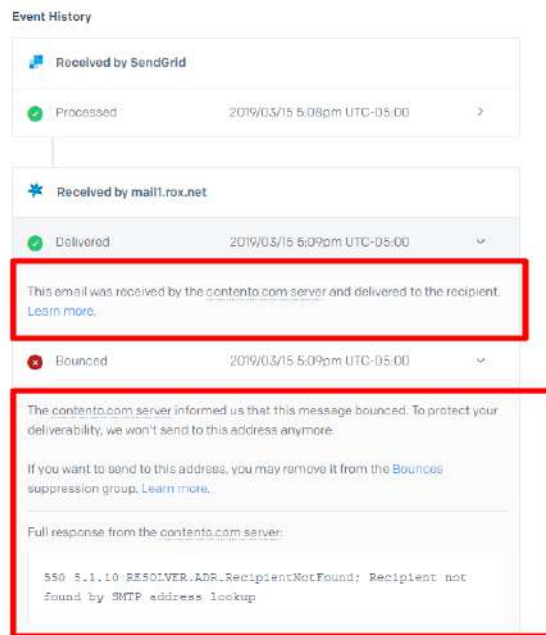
Event History

Received by SendGrid

Processed 2019/03/15 5:08pm UTC-05:00 >

Received by mail1.rox.net

Delivered 2019/03/15 5:09pm UTC-05:00

This email was received by the contento.com server and delivered to the recipient. Learn more.

Bounced 2019/03/15 5:09pm UTC-05:00

The contento.com server informed us that this message bounced. To protect your deliverability, we won't send to this address anymore.

If you want to send to this address, you may remove it from the Bounces suppression group. Learn more.

Full response from the contento.com server:

550 5.1.10 RESOLVER.ADR.RecipientNotFound; Recipient not found by SMTP address lookup